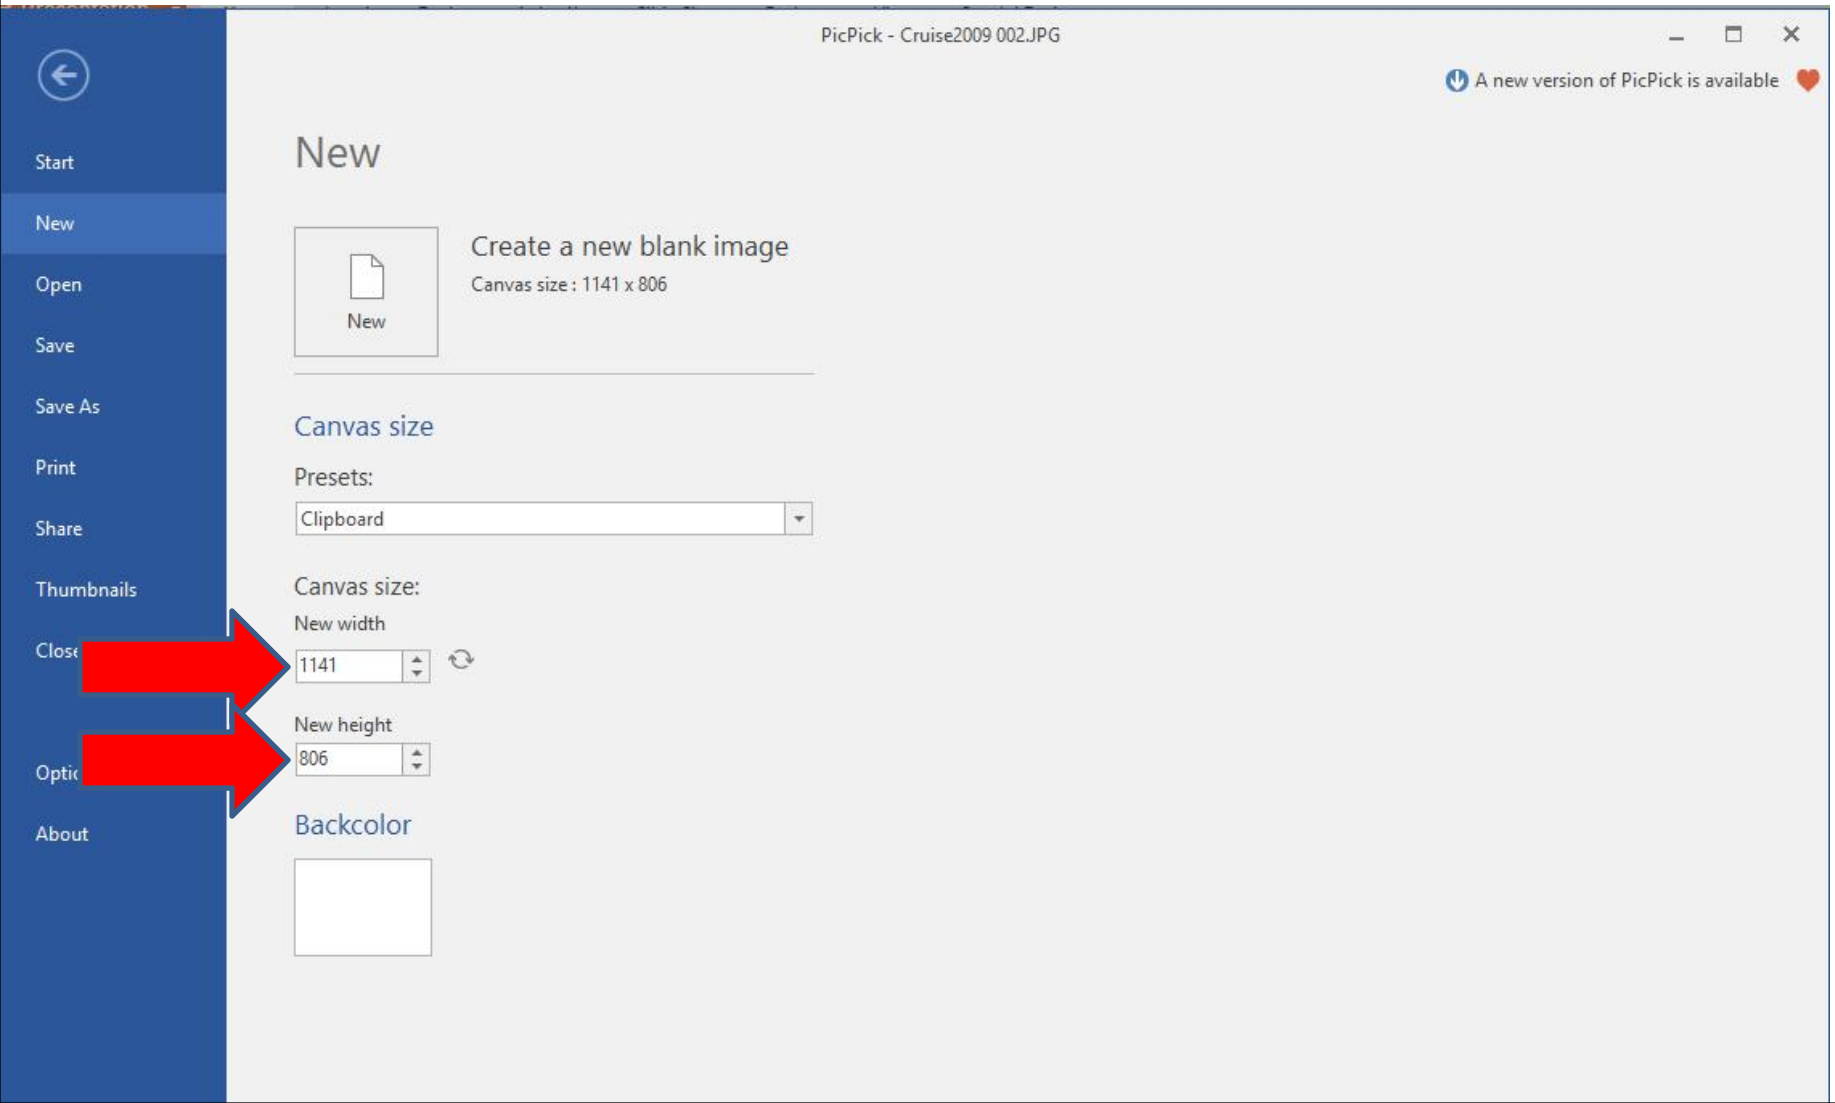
PicPick - Cruise2009 002.JPG

A new version of PicPick is available

Start
New
Open
Save
Save As
Print
Share
Thumbnails
Clos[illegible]
Optic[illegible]
About

New

New

Create a new blank image
Canvas size : 1141 x 806

Canvas size

Presets:
Clipboard

Canvas size:
New width
1141
New height
806

Backcolor